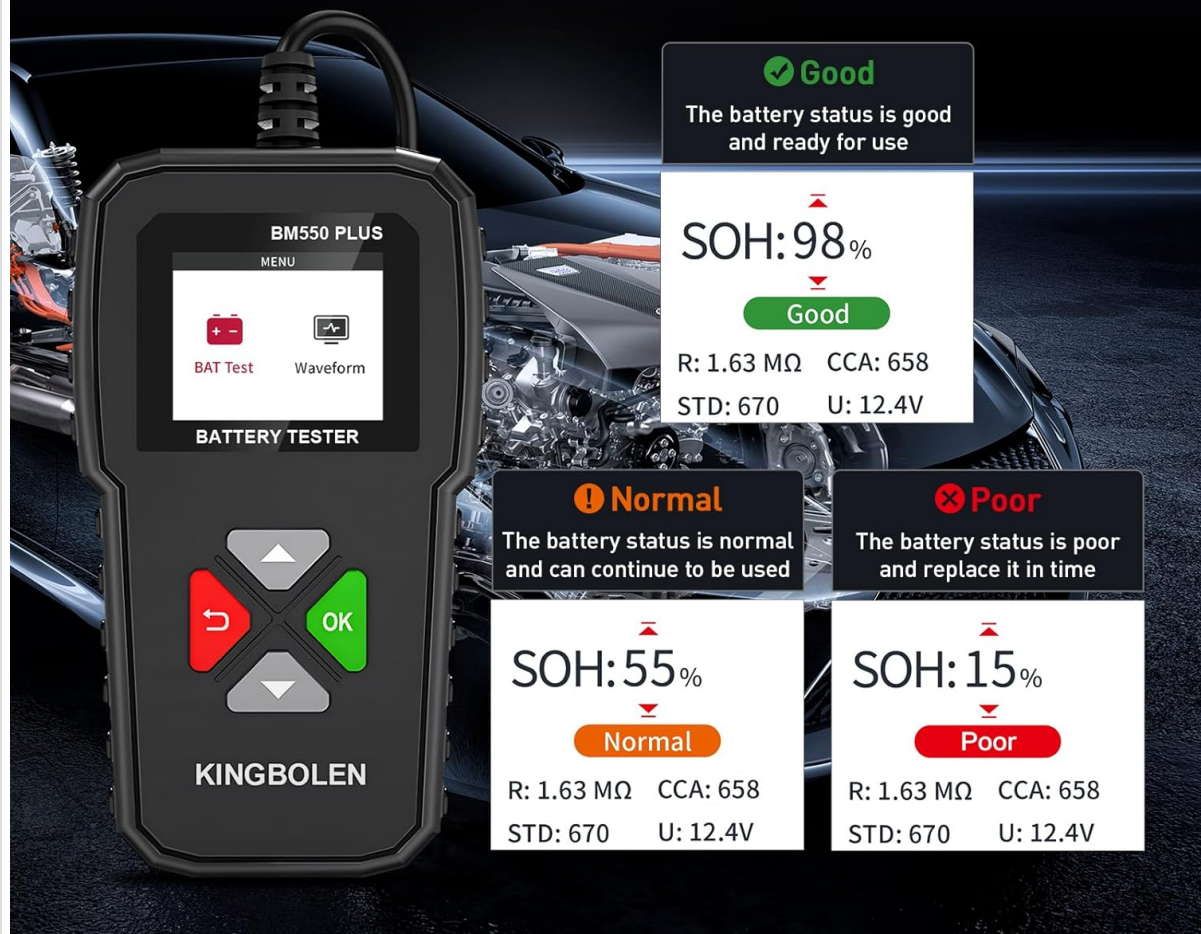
BM550 PLUS
MENU
BAT Test
Waveform
BATTERY TESTER
OK
KINGBOLEN

Good
The battery status is good and ready for use
SOH: 98%
Good
R: 1.63 MΩ CCA: 658
STD: 670 U: 12.4V

Normal
The battery status is normal and can continue to be used
SOH: 55%
Normal
R: 1.63 MΩ CCA: 658
STD: 670 U: 12.4V

Poor
The battery status is poor and replace it in time
SOH: 15%
Poor
R: 1.63 MΩ CCA: 658
STD: 670 U: 12.4V